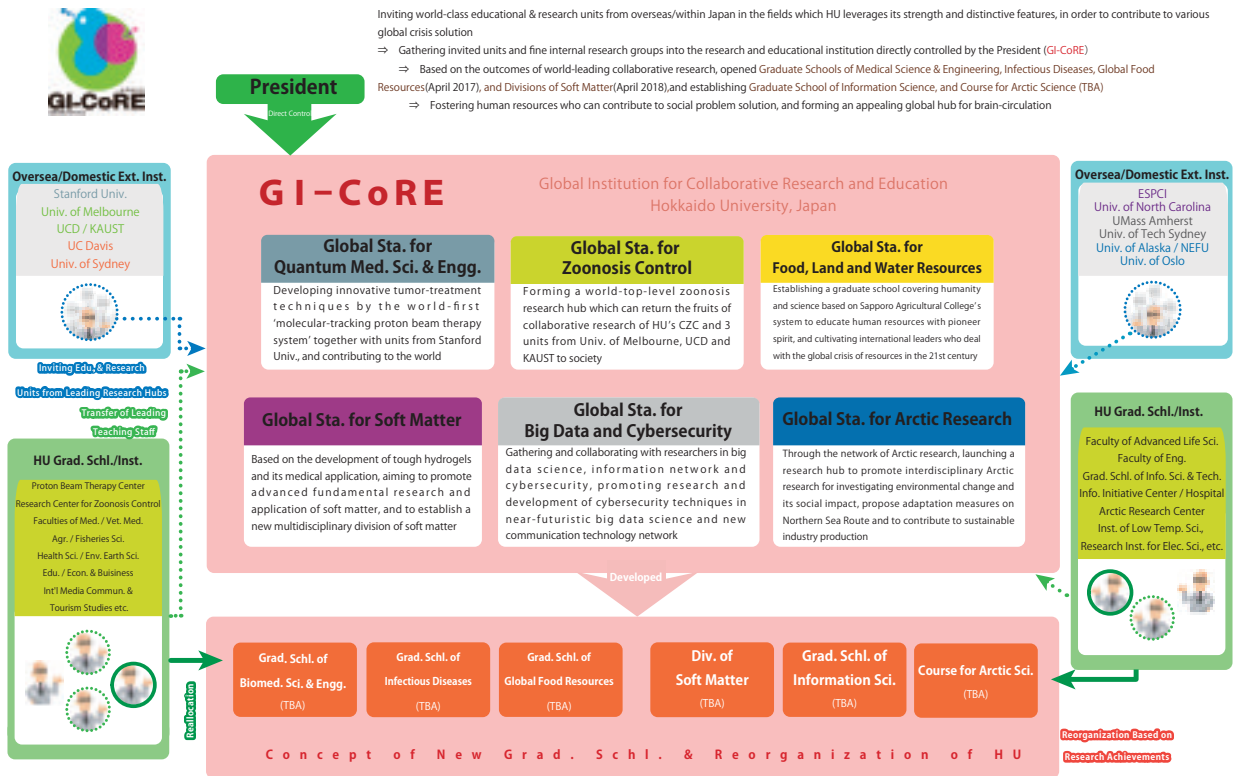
GI-CoRE

Inviting world-class educational & research units from overseas/within Japan in the fields which HU leverages its strength and distinctive features, in order to contribute to various global crisis solution
⇒ Gathering invited units and fine internal research groups into the research and educational institution directly controlled by the President (GI-CoRE)
⇒ Based on the outcomes of world-leading collaborative research, opened Graduate Schools of Medical Science & Engineering, Infectious Diseases, Global Food Resources(April 2017), and Divisions of Soft Matter(April 2018),and establishing Graduate School of Information Science, and Course for Arctic Science (TBA)
⇒ Fostering human resources who can contribute to social problem solution, and forming an appealing global hub for brain-circulation

President

Direct Control

Oversea/Domestic Ext. Inst.
Stanford Univ.
Univ. of Melbourne
UCD / KAUST
UC Davis
Univ. of Sydney

Inviting Edu. & Research Units from Leading Research Hubs

Transfer of Leading Teaching Staff

HU Grad. Schl./Inst.
Proton Beam Therapy Center
Research Center for Zoonosis Control
Faculties of Med. / Vet. Med.
Agr. / Fisheries Sci.
Health Sci. / Env. Earth Sci.
Edu. / Econ. & Buisiness
Int'l Media Commun. & Tourism Studies etc.

GI-CoRE

Global Institution for Collaborative Research and Education
Hokkaido University, Japan

Global Sta. for Quantum Med. Sci. & Engg.
Developing innovative tumor-treatment techniques by the world-first 'molecular-tracking proton beam therapy system' together with units from Stanford Univ., and contributing to the world

Global Sta. for Zoonosis Control
Forming a world-top-level zoonosis research hub which can return the fruits of collaborative research of HU's CZC and 3 units from Univ. of Melbourne, UCD and KAUST to society

Global Sta. for Food, Land and Water Resources
Establishing a graduate school covering humanity and science based on Sapporo Agricultural College's system to educate human resources with pioneer spirit, and cultivating international leaders who deal with the global crisis of resources in the 21st century

Global Sta. for Soft Matter
Based on the development of tough hydrogels and its medical application, aiming to promote advanced fundamental research and application of soft matter, and to establish a new multidisciplinary division of soft matter

Global Sta. for Big Data and Cybersecurity
Gathering and collaborating with researchers in big data science, information network and cybersecurity, promoting research and development of cybersecurity techniques in near-futuristic big data science and new communication technology network

Global Sta. for Arctic Research
Through the network of Arctic research, launching a research hub to promote interdisciplinary Arctic research for investigating environmental change and its social impact, propose adaptation measures on Northern Sea Route and to contribute to sustainable industry production

Oversea/Domestic Ext. Inst.
ESPCI
Univ. of North Carolina
UMass Amherst
Univ. of Tech Sydney
Univ. of Alaska / NEFU
Univ. of Oslo

HU Grad. Schl./Inst.
Faculty of Advanced Life Sci.
Faculty of Eng.
Grad. Schl. of Info. Sci. & Tech.
Info. Initiative Center / Hospital
Arctic Research Center
Inst. of Low Temp. Sci.,
Research Inst. for Elec. Sci., etc.

Developed

Grad. Schl. of Biomed. Sci. & Engg. (TBA)
Grad. Schl. of Infectious Diseases (TBA)
Grad. Schl. of Global Food Resources (TBA)
Div. of Soft Matter (TBA)
Grad. Schl. of Information Sci. (TBA)
Course for Arctic Sci. (TBA)

Reallocation

Reorganization Based on Research Achievements

Concept of New Grad. Schl. & Reorganization of HU